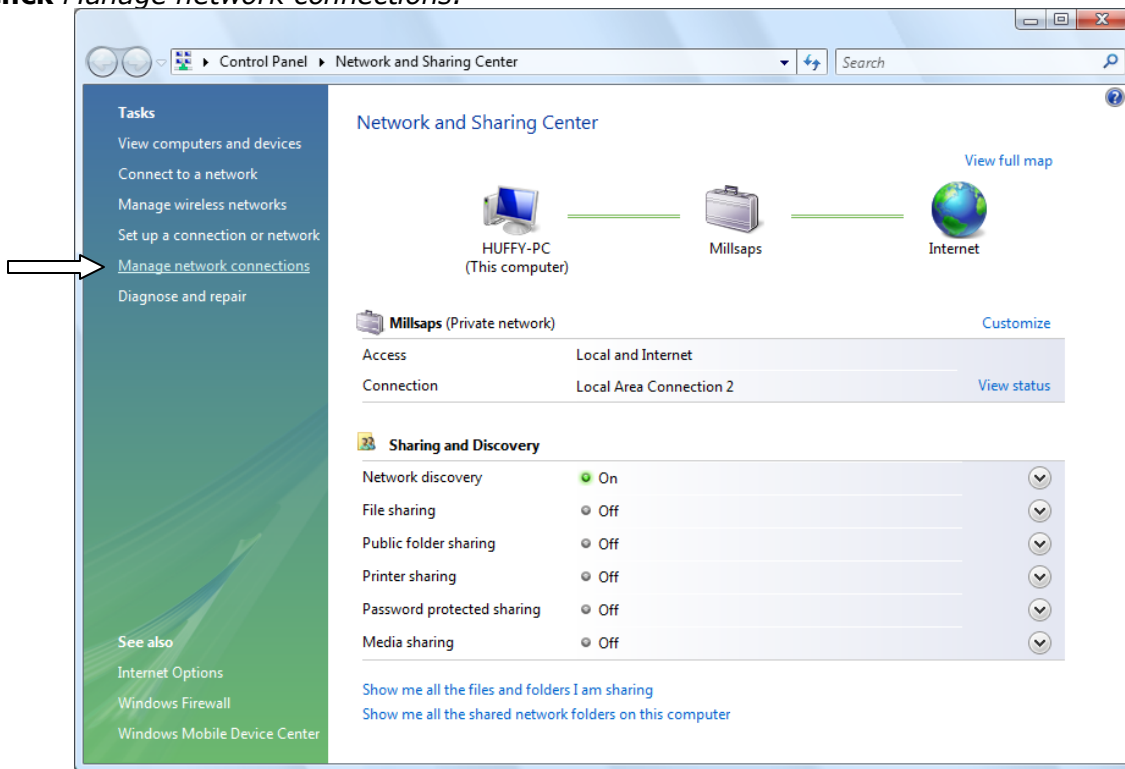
Click Manage network connections.

Control Panel ▸ Network and Sharing Center

Search

Tasks
View computers and devices
Connect to a network
Manage wireless networks
Set up a connection or network
Manage network connections
Diagnose and repair

See also
Internet Options
Windows Firewall
Windows Mobile Device Center

Network and Sharing Center

View full map

HUFFY-PC
(This computer)

Millsaps

Internet

Millsaps (Private network)

Customize

| Access | Local and Internet | |
|---|---|---|
| Connection | Local Area Connection 2 | View status |

Sharing and Discovery

| Network discovery | On |
|---|---|
| File sharing | Off |
| Public folder sharing | Off |
| Printer sharing | Off |
| Password protected sharing | Off |
| Media sharing | Off |

Show me all the files and folders I am sharing
Show me all the shared network folders on this computer